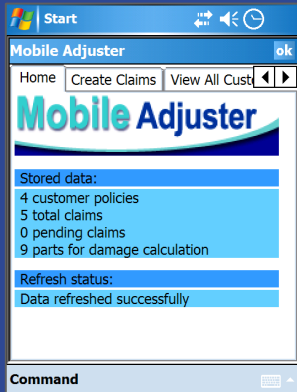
Start

Mobile Adjuster ok

Home Create Claims View All Custo

Mobile Adjuster

Stored data:
4 customer policies
5 total claims
0 pending claims
9 parts for damage calculation

Refresh status:
Data refreshed successfully

Command